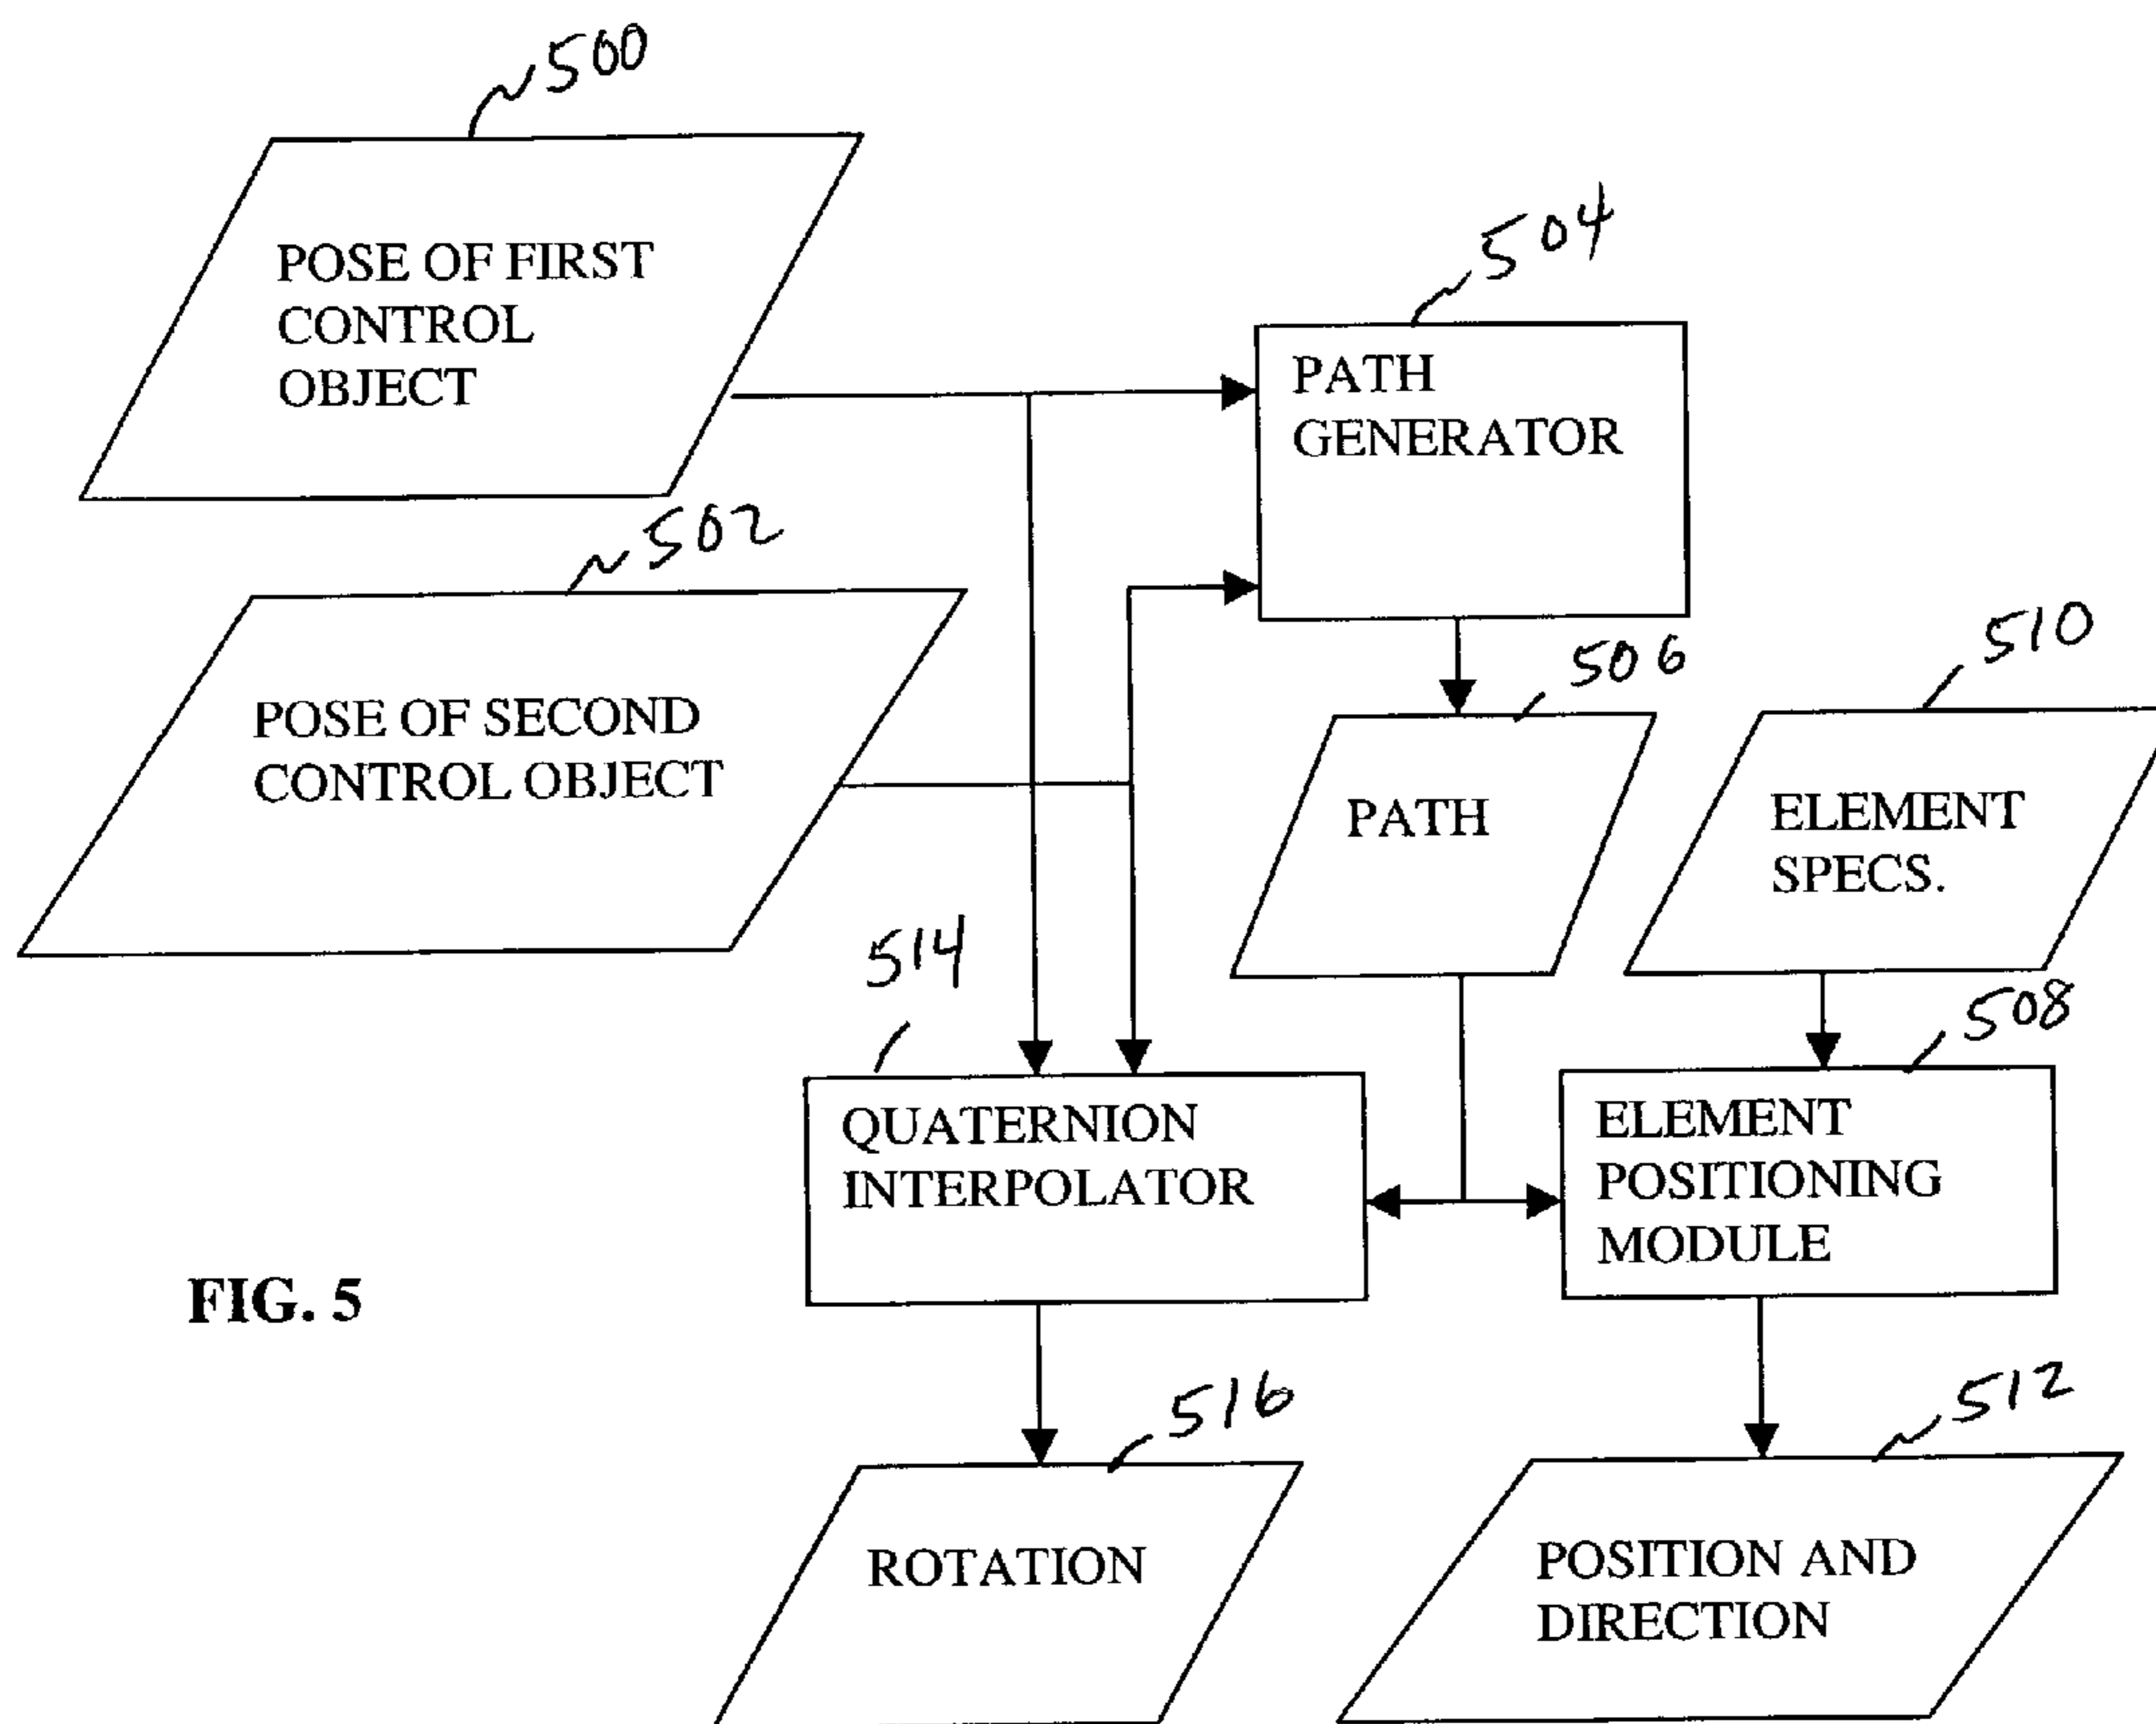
500

POSE OF FIRST CONTROL OBJECT

504

PATH GENERATOR

502

POSE OF SECOND CONTROL OBJECT

506

PATH

510

ELEMENT SPECS.

514

508

QUATERNION INTERPOLATOR

ELEMENT POSITIONING MODULE

FIG. 5

516

512

ROTATION

POSITION AND DIRECTION